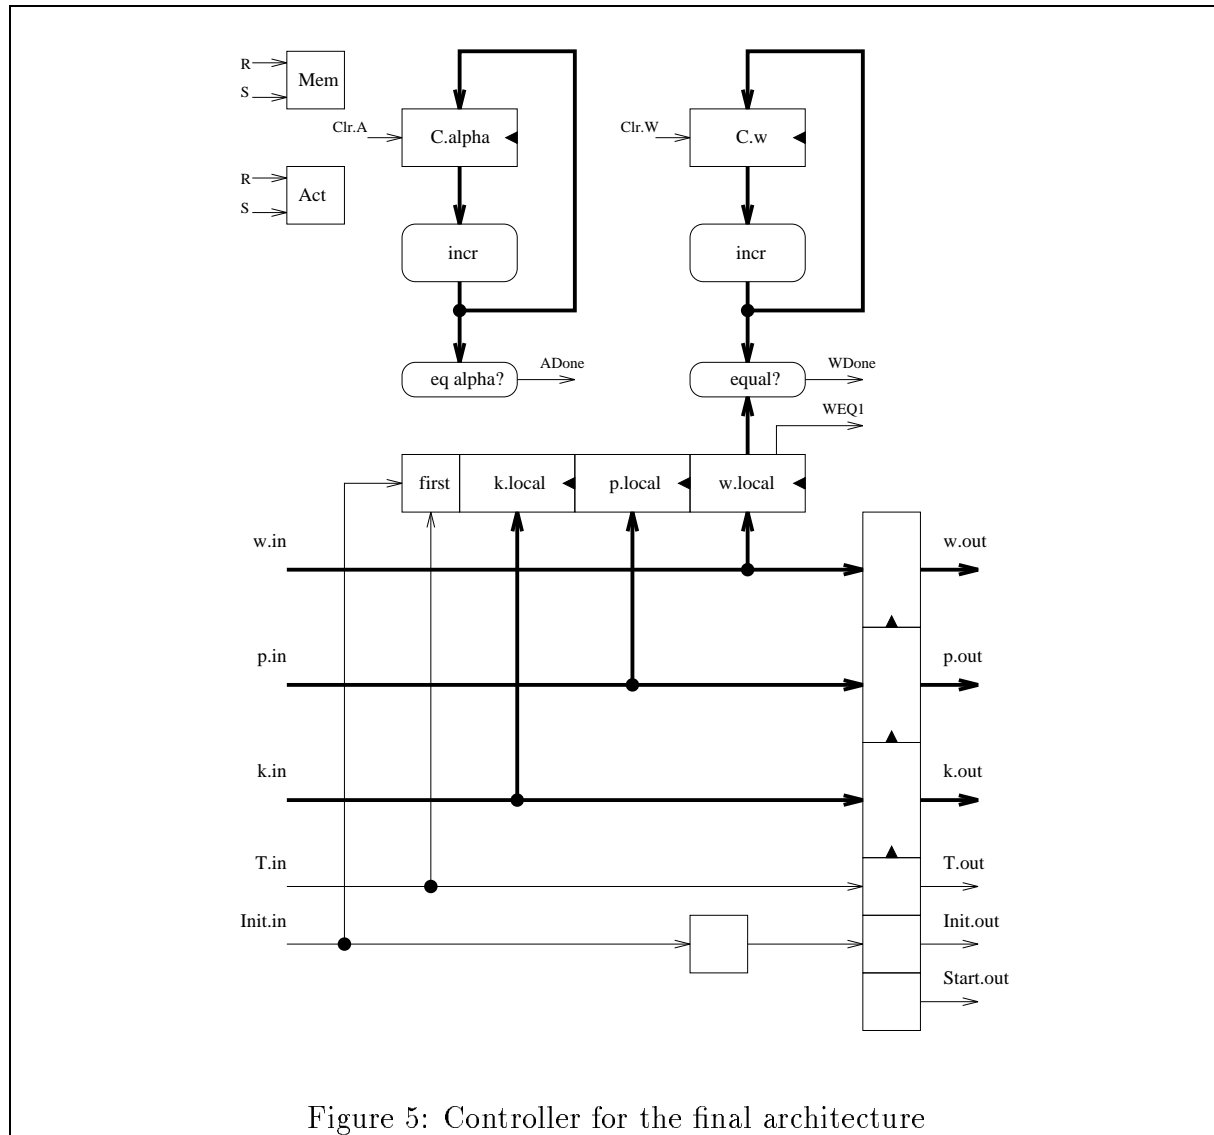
R
S
Mem

R
S
Act

Clr.A
C.alpha

incr

eq alpha?
ADone

Clr.W
C.w

incr

equal?
WDone

WEQ1

first
k.local
p.local
w.local

w.in
w.out

p.in
p.out

k.in
k.out

T.in
T.out

Init.in
Init.out

Start.out

Figure 5: Controller for the final architecture